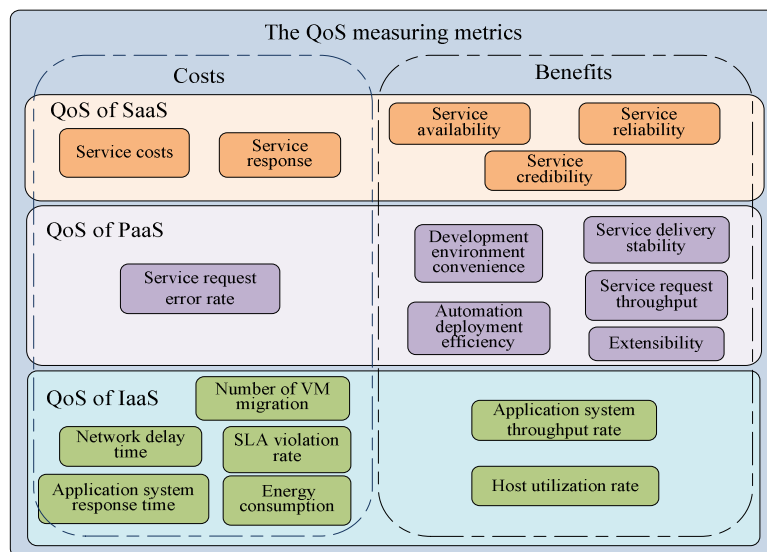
The QoS measuring metrics

Costs

Benefits

QoS of SaaS

Service costs

Service response

Service availability

Service reliability

Service credibility

QoS of PaaS

Service request error rate

Development environment convenience

Service delivery stability

Service request throughput

Automation deployment efficiency

Extensibility

QoS of IaaS

Number of VM migration

Network delay time

SLA violation rate

Application system response time

Energy consumption

Application system throughput rate

Host utilization rate